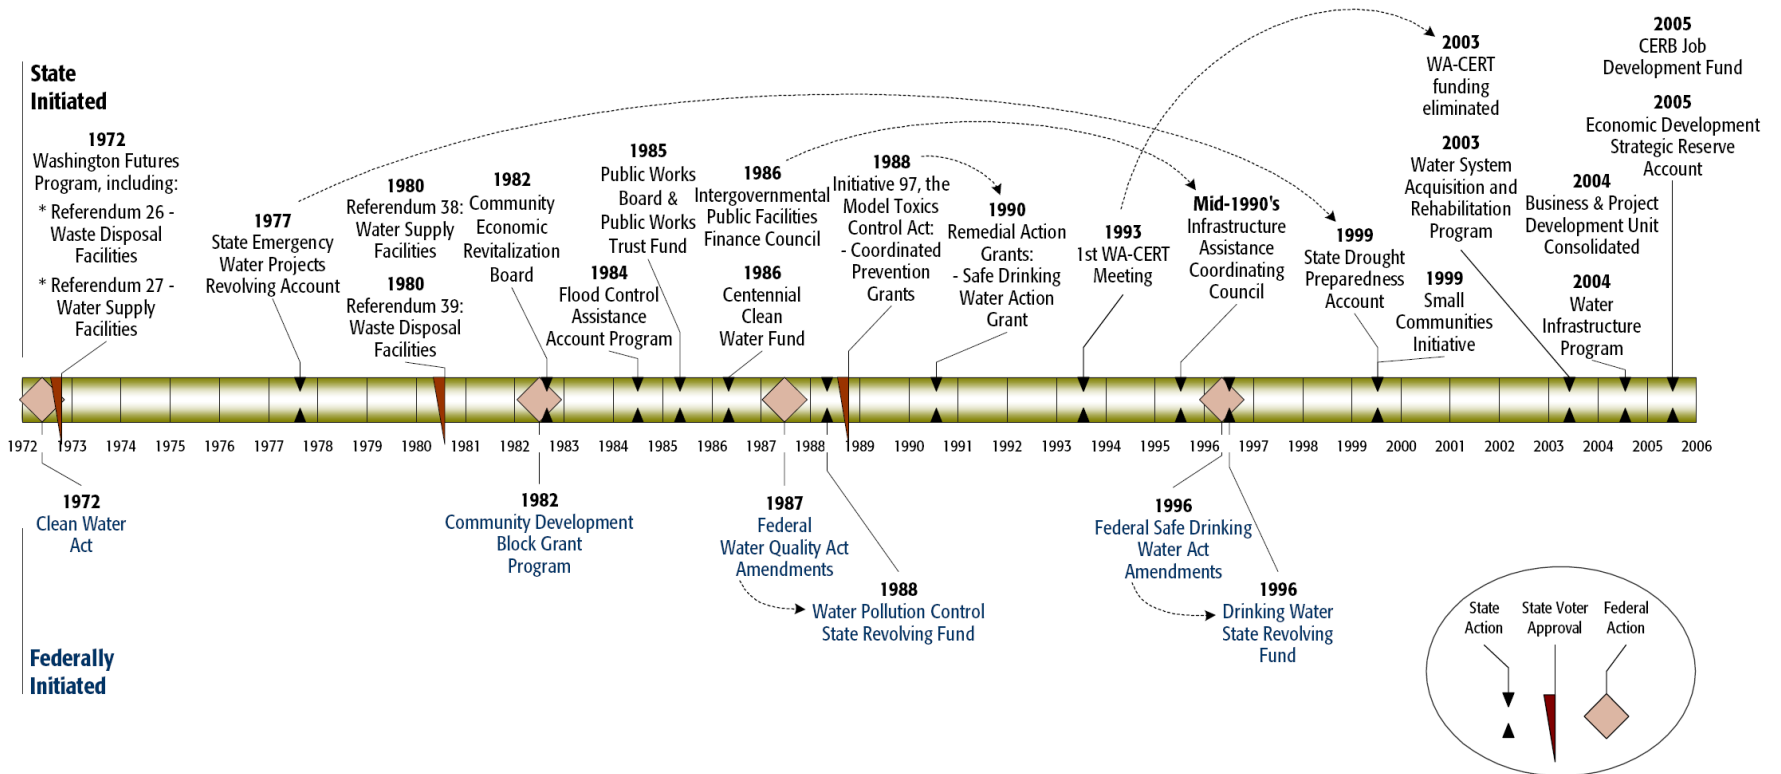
State Initiated

1972
Washington Futures Program, including:
* Referendum 26 - Waste Disposal Facilities
* Referendum 27 - Water Supply Facilities

1977
State Emergency Water Projects Revolving Account

1980
Referendum 38: Water Supply Facilities

1980
Referendum 39: Waste Disposal Facilities

1982
Community Economic Revitalization Board

1984
Flood Control Assistance Account Program

1985
Public Works Board & Public Works Trust Fund

1986
Intergovernmental Public Facilities Finance Council

1986
Centennial Clean Water Fund

1988
Initiative 97, the Model Toxics Control Act: - Coordinated Prevention Grants

1990
Remedial Action Grants: - Safe Drinking Water Action Grant

1993
1st WA-CERT Meeting

Mid-1990's
Infrastructure Assistance Coordinating Council

1999
State Drought Preparedness Account

1999
Small Communities Initiative

2003
WA-CERT funding eliminated

2003
Water System Acquisition and Rehabilitation Program

2004
Business & Project Development Unit Consolidated

2004
Water Infrastructure Program

2005
CERB Job Development Fund

2005
Economic Development Strategic Reserve Account

1972 1973 1974 1975 1976 1977 1978 1979 1980 1981 1982 1983 1984 1985 1986 1987 1988 1989 1990 1991 1992 1993 1994 1995 1996 1997 1998 1999 2000 2001 2002 2003 2004 2005 2006

1972
Clean Water Act

1982
Community Development Block Grant Program

1987
Federal Water Quality Act Amendments

1988
Water Pollution Control State Revolving Fund

1996
Federal Safe Drinking Water Act Amendments

1996
Drinking Water State Revolving Fund

Federally Initiated

State Action
State Voter Approval
Federal Action